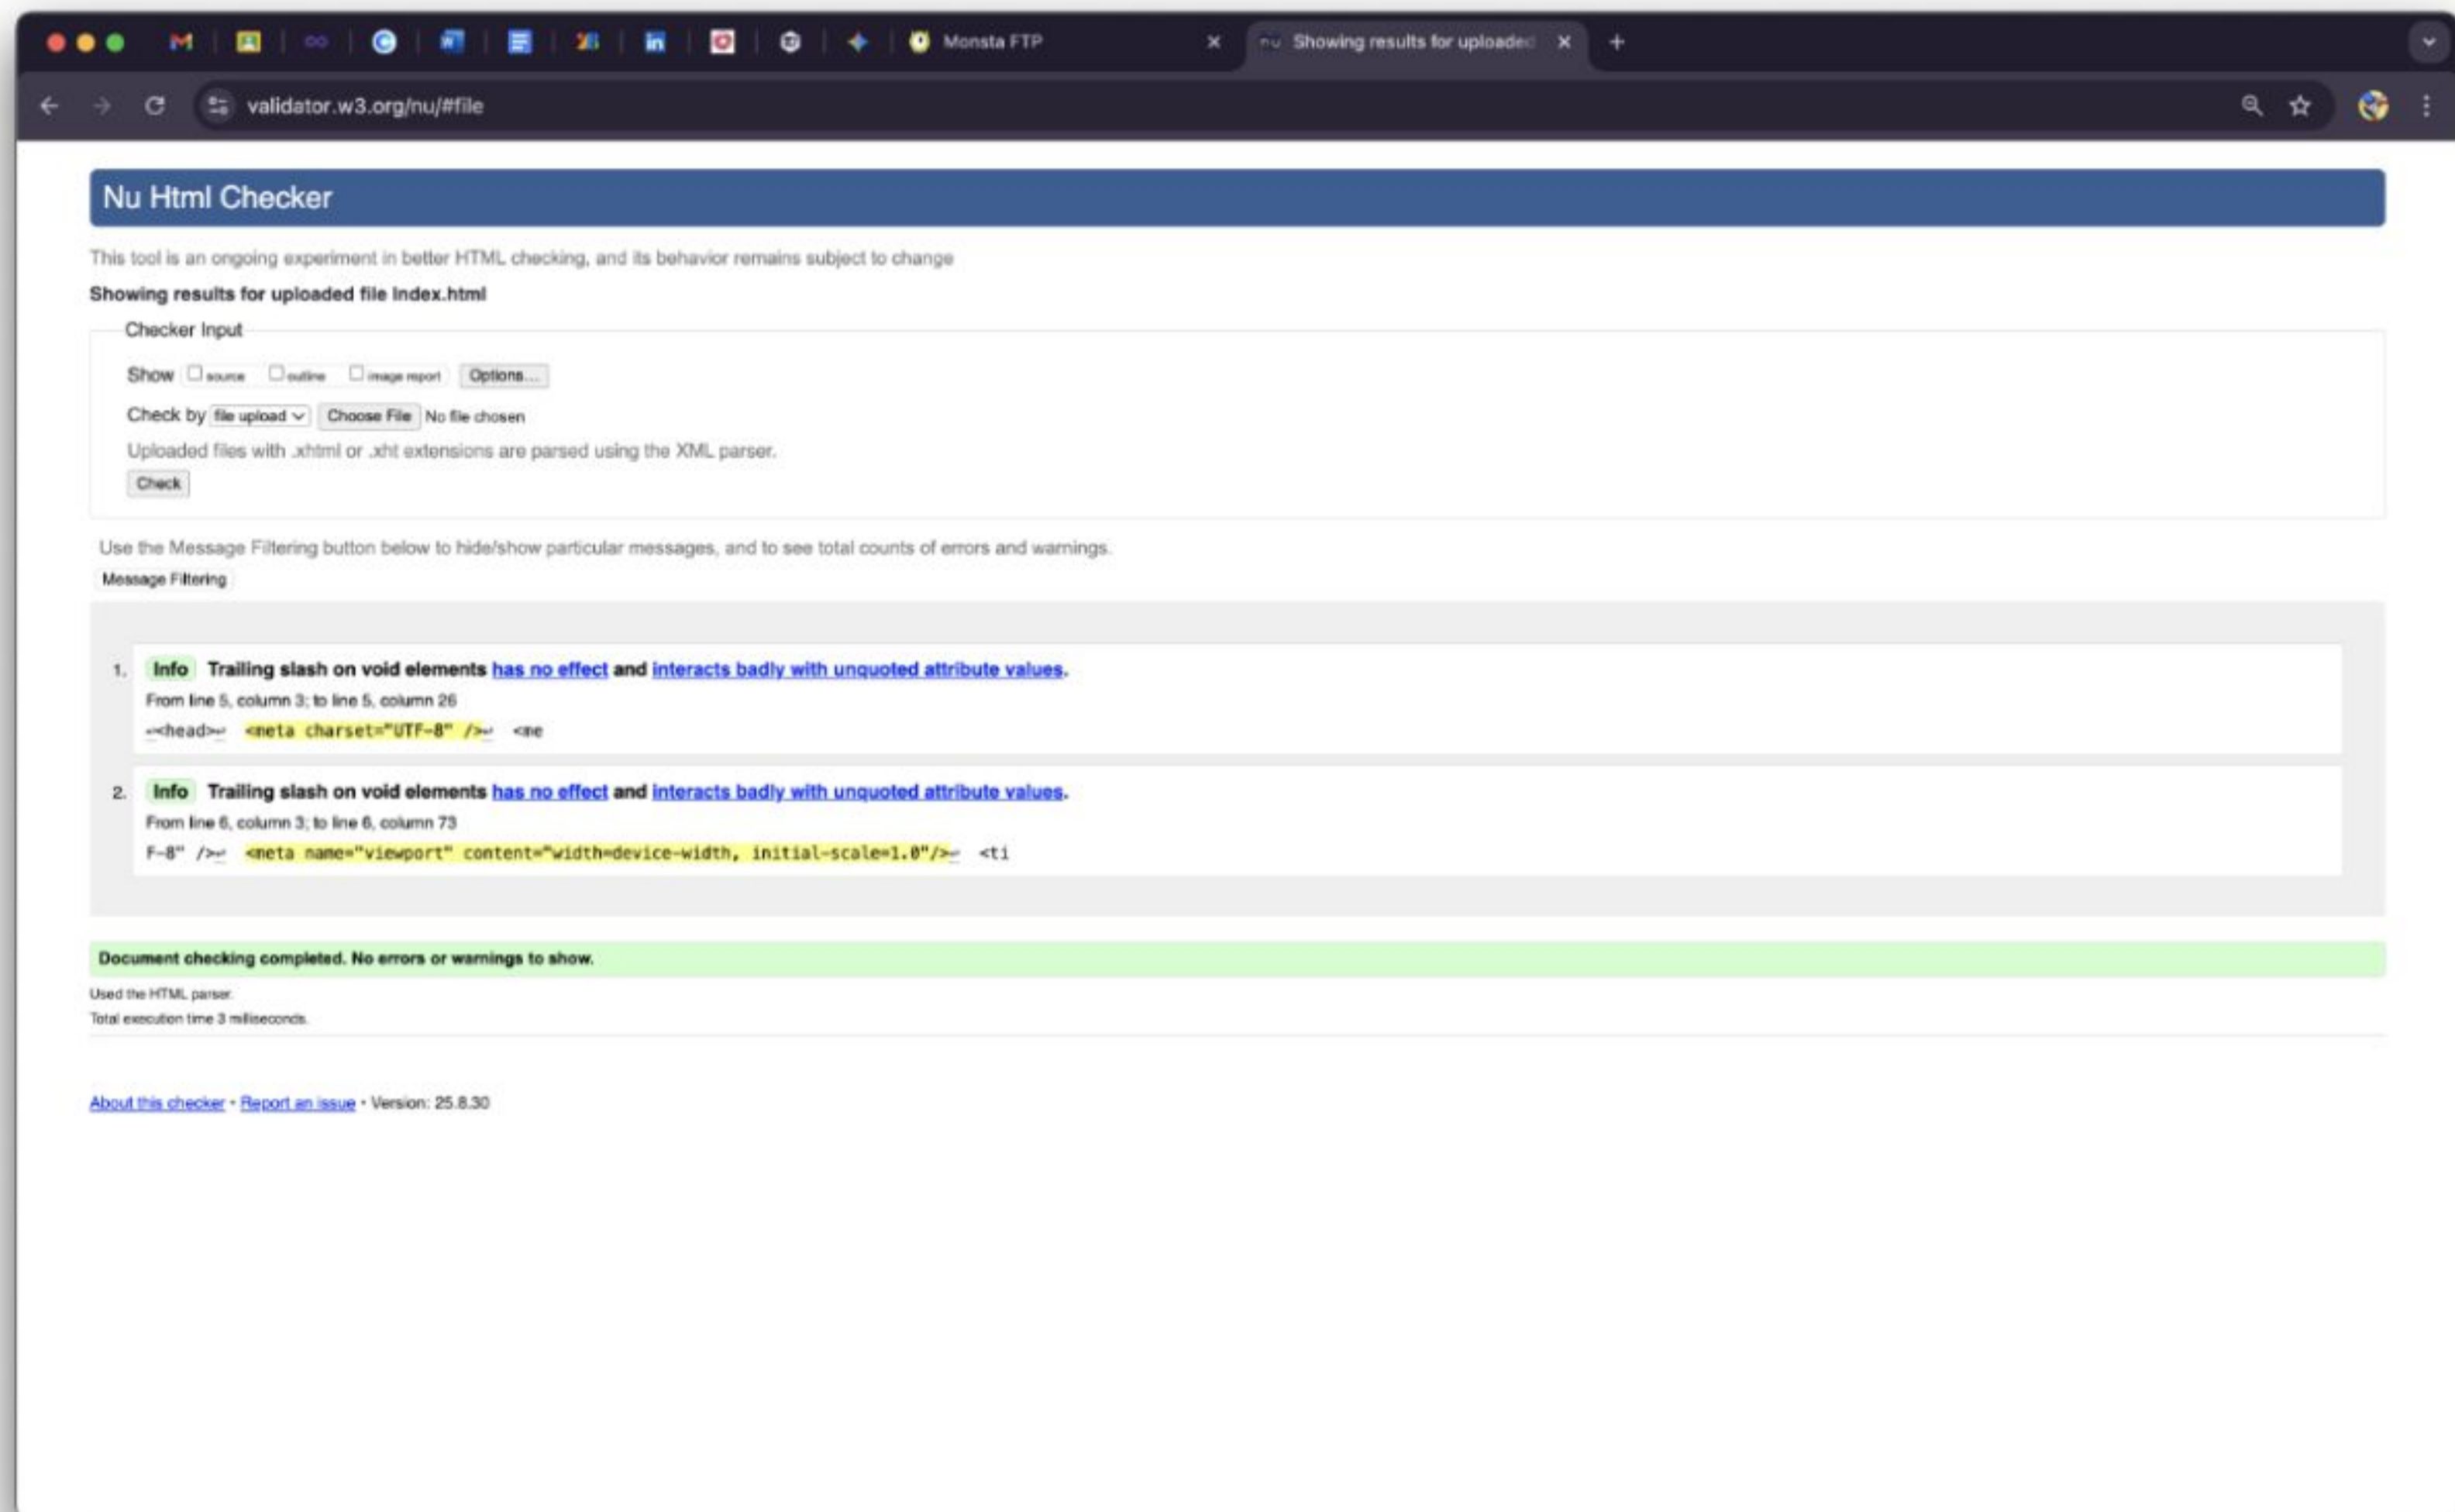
Monsta FTP
Showing results for uploaded

validator.w3.org/nu/#file

Nu Html Checker

This tool is an ongoing experiment in better HTML checking, and its behavior remains subject to change

Showing results for uploaded file index.html

Checker Input

Show source outline image report Options...

Check by file upload Choose File No file chosen

Uploaded files with .xhtml or .xht extensions are parsed using the XML parser.

Check

Use the Message Filtering button below to hide/show particular messages, and to see total counts of errors and warnings.

Message Filtering

1. Info Trailing slash on void elements has no effect and interacts badly with unquoted attribute values.
From line 5, column 3; to line 5, column 26
<head> <meta charset="UTF-8" /> <me

2. Info Trailing slash on void elements has no effect and interacts badly with unquoted attribute values.
From line 6, column 3; to line 6, column 73
F-8" /> <meta name="viewport" content="width=device-width, initial-scale=1.0"/> <ti

Document checking completed. No errors or warnings to show.

Used the HTML parser.
Total execution time 3 milliseconds.

About this checker • Report an issue • Version: 25.8.30